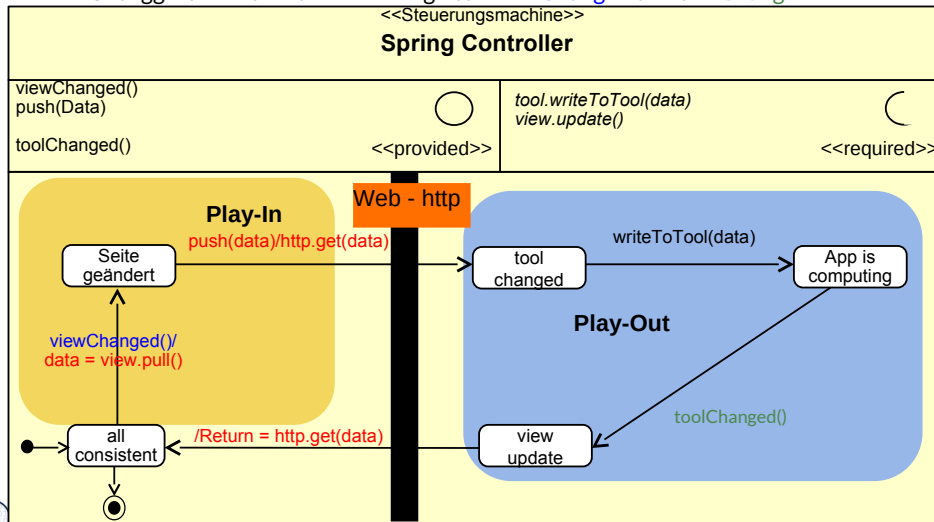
<<Steuerungsmachine>>
Spring Controller

viewChanged()
push(Data)

toolChanged()

<<provided>>

tool.writeToTool(data)
view.update()

<<required>>

Play-In

Web - http

push(data)/http.get(data)

Seite geändert

viewChanged()/
data = view.pull()

all consistent

/Return = http.get(data)

tool changed

writeToTool(data)

App is computing

Play-Out

toolChanged()

view update